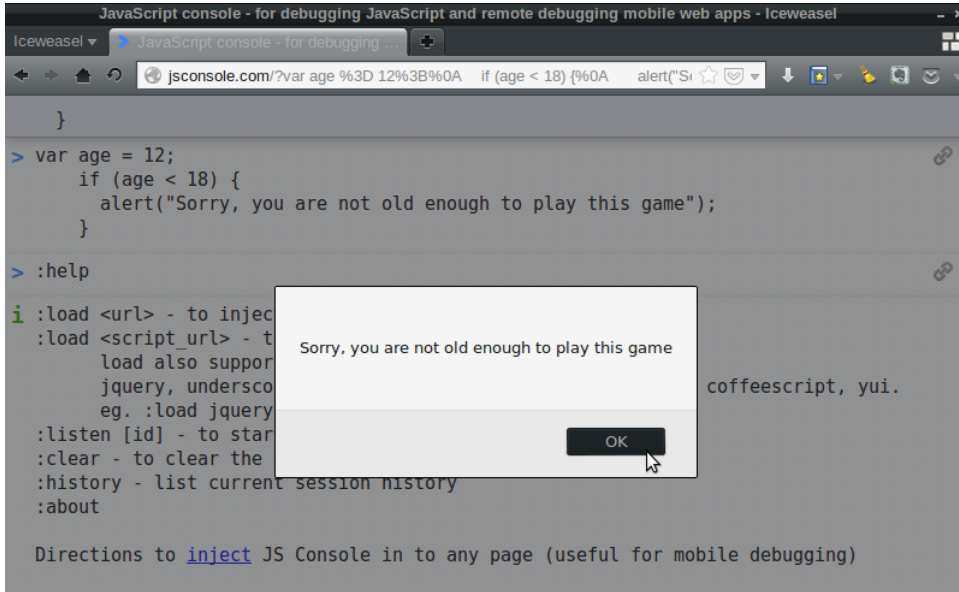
JavaScript console - for debugging JavaScript and remote debugging mobile web apps - Iceweasel

Iceweasel ▾ JavaScript console - for debugging ...

jsconsole.com/?var age %3D 12%3B%0A if (age < 18) {%0A alert("S

}

> var age = 12;
if (age < 18) {
alert("Sorry, you are not old enough to play this game");
}

> :help

i :load <url> - to injec
:load <script_url> - t
load also suppor
jquery, undersco coffeescript, yui.
eg. :load jquery
:listen [id] - to star
:clear - to clear the
:history - list current session history
:about

Directions to inject JS Console in to any page (useful for mobile debugging)

Sorry, you are not old enough to play this game

OK